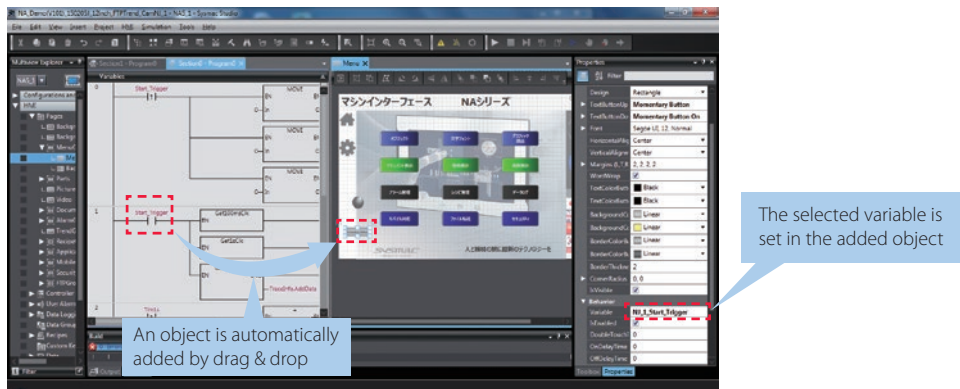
NA_Demo(v100_1302(05)_12inch)_FTPTrend_Card - Sysmac Studio

File Edit View Insert Project HMI Simulation Tools Help

Multiview Explorer

NA1

Configurations and Setup

HMI

Pages

Controller

User Alarms

Data Logging

Recipes

Custom Events

Filter

Section1 - Program0

Section0 - Program0

Menu

Variables

Start_Trigger

MOVE

EN

Start_trigger

GetWordsClk

GetSecClk

Trend0.AddData

マシンインターフェース NAシリーズ

人と機械の新しい協調のテクノロジーを

SYSMAC

Build

Output

Properties

Filter

Design Rectangle

TextButtonUp Momentary Button

TextButtonDown Momentary Button On

Font Segoe UI, 12, Normal

HorizontalAlign Center

VerticalAlign Center

Margins (L,T,R,B) 2, 2, 2, 2

WordWrap

TextColorBack Black

TextColorBack Black

BackgroundColor Linear

BackgroundColor Linear

BorderColorUp Linear

BorderColorDown Linear

BorderThickness 2

CornerRadius 0, 0

IsVisible

Behavior

Variable NJ1_Start_Trigger

IsEnabled

DoubleTouch

OnDelayTime 0

OffDelayTime 0

Toolbox Properties

The selected variable is set in the added object

An object is automatically added by drag & drop